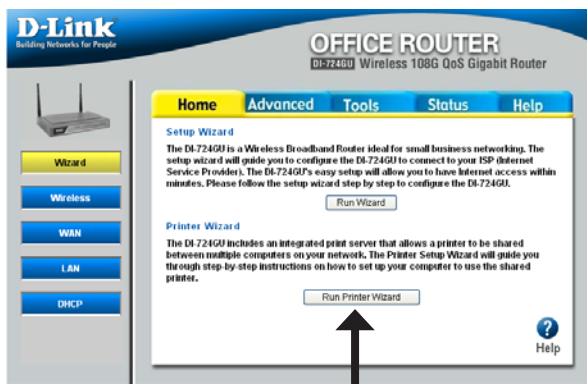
D-Link
Building Networks for People

OFFICE ROUTER
DI-724GU Wireless 108G QoS Gigabit Router

Home | Advanced | Tools | Status | Help

Wizard
Wireless
WAN
LAN
DHCP

Setup Wizard

The DI-724GU is a Wireless Broadband Router ideal for small business networking. The setup wizard will guide you to configure the DI-724GU to connect to your ISP (Internet Service Provider). The DI-724GU's easy setup will allow you to have Internet access within minutes. Please follow the setup wizard step by step to configure the DI-724GU.

Run Wizard

Printer Wizard

The DI-724GU includes an integrated print server that allows a printer to be shared between multiple computers on your network. The Printer Setup Wizard will guide you through step-by-step instructions on how to set up your computer to use the shared printer.

Run Printer Wizard

Help